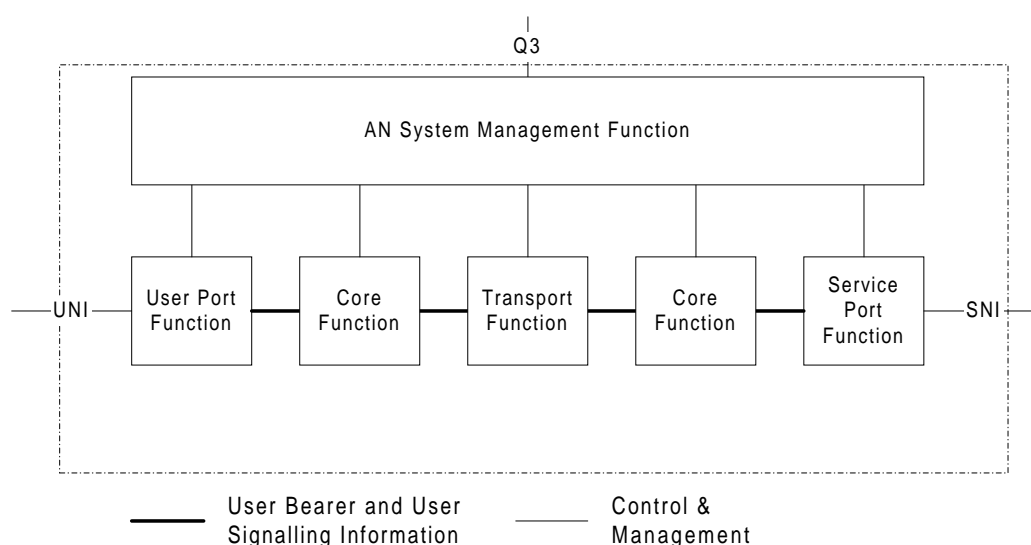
Q3

AN System Management Function

UNI

User Port Function

Core Function

Transport Function

Core Function

Service Port Function

SNI

User Bearer and User Signalling Information

Control & Management